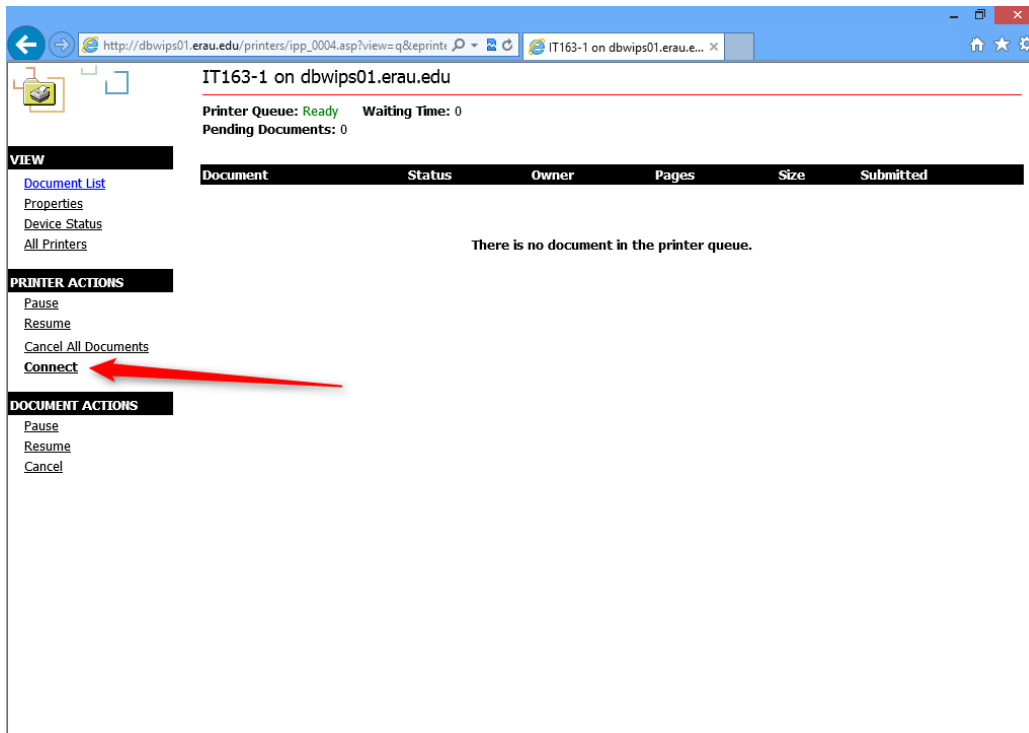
http://dbwips01.erau.edu/printers/ipp_0004.asp?view=q&eprint

IT163-1 on dbwips01.erau.e... ×

IT163-1 on dbwips01.erau.edu

Printer Queue: Ready Waiting Time: 0
Pending Documents: 0

VIEW
Document List
Properties
Device Status
All Printers

PRINTER ACTIONS
Pause
Resume
Cancel All Documents
Connect

DOCUMENT ACTIONS
Pause
Resume
Cancel

| Document | Status | Owner | Pages | Size | Submitted |
|---|---|---|---|---|---|

There is no document in the printer queue.